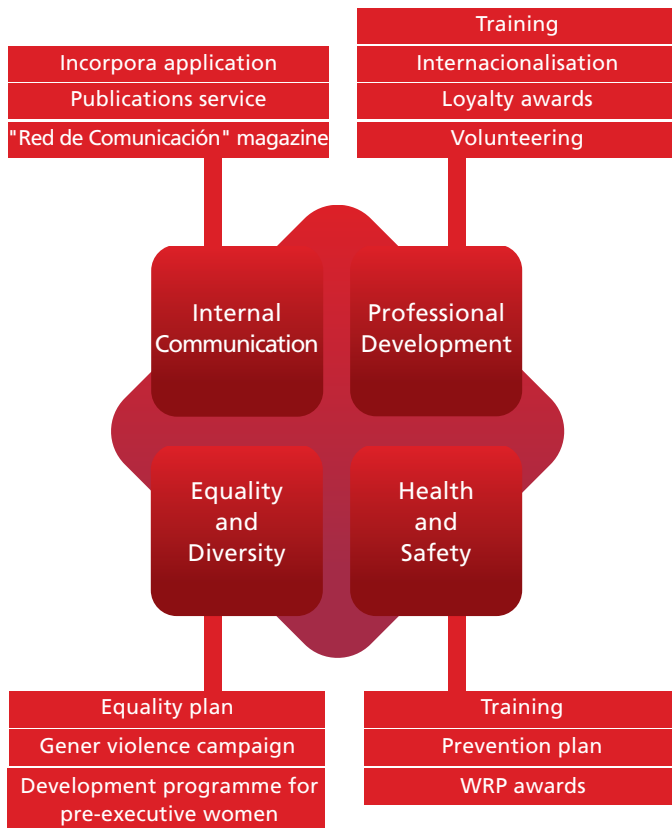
Incorpora application
Publications service
"Red de Comunicación" magazine

Training
Internacionalisation
Loyalty awards
Volunteering

Internal Communication

Professional Development

Equality and Diversity

Health and Safety

Equality plan
Gener violence campaign
Development programme for pre-executive women

Training
Prevention plan
WRP awards